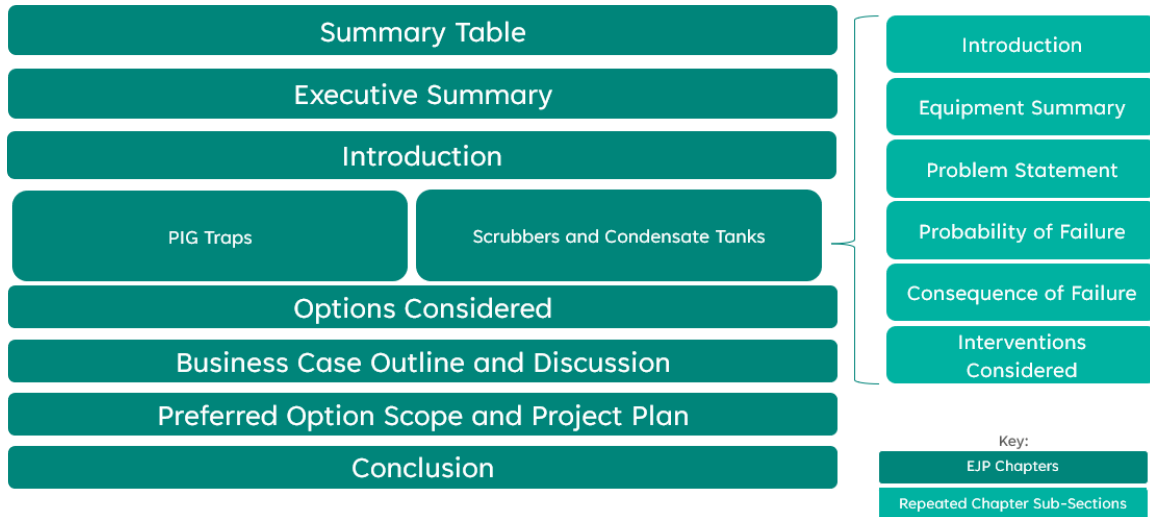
Summary Table

Executive Summary

Introduction

PIG Traps

Scrubbers and Condensate Tanks

Options Considered

Business Case Outline and Discussion

Preferred Option Scope and Project Plan

Conclusion

Introduction

Equipment Summary

Problem Statement

Probability of Failure

Consequence of Failure

Interventions Considered

Key:

EJP Chapters

Repeated Chapter Sub-Sections